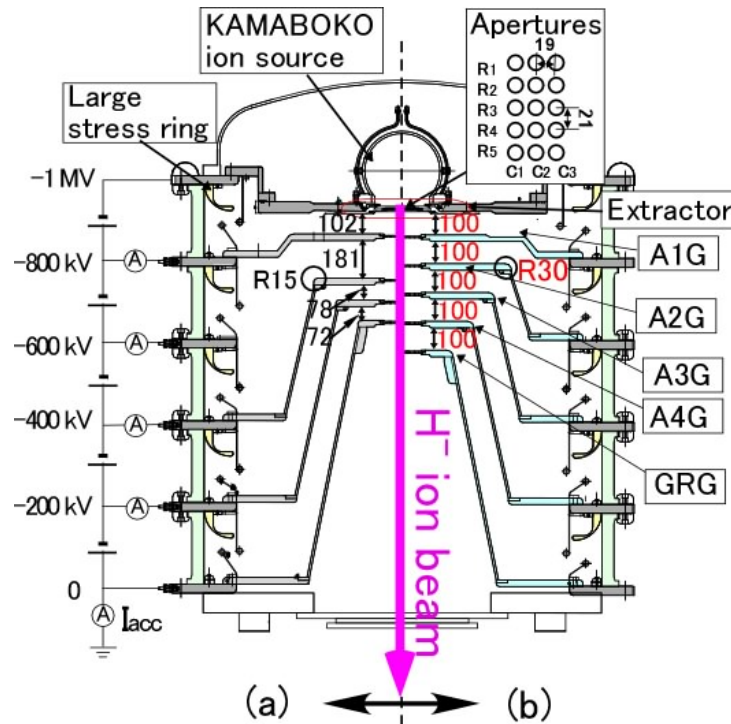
KAMABOKO ion source

Apertures
19
R1
R2
R3
R4
R5
C1 C2 C3
21

Large stress ring

-1 MV
-800 kV
-600 kV
-400 kV
-200 kV
0
Ⓐ
Ⓐ
Ⓐ
Ⓐ
Ⓐ
Ⓐ $I_{acc}$

102
181
R15
78
72

100
100
100
100
100
100
R30

Extractor
A1G
A2G
A3G
A4G
GRG

H⁻ ion beam

(a)
(b)